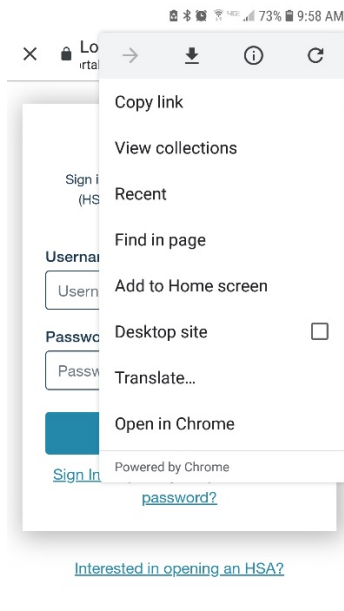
73% 9:58 AM

× Lo
rtal

Sign i
(HS

Usernai
Usern

Passwo
Passw

Sign In

password?

Copy link

View collections

Recent

Find in page

Add to Home screen

Desktop site

Translate...

Open in Chrome

Powered by Chrome

Interested in opening an HSA?